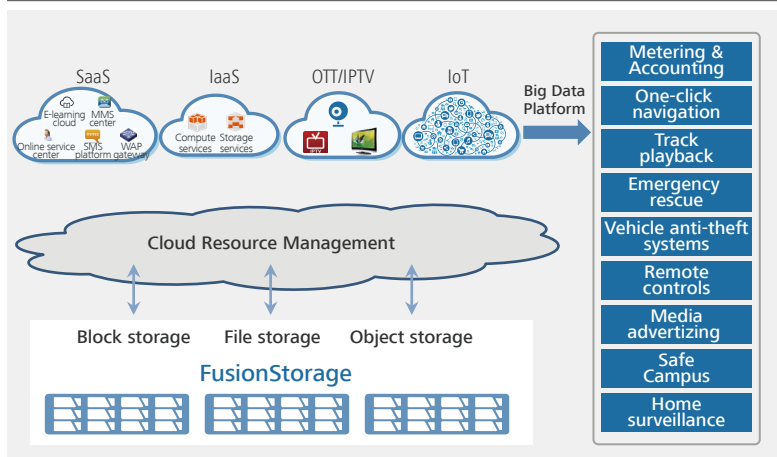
SaaS

E-learning cloud

MMS center

Online service center

SMS platform

WAP gateway

IaaS

Compute services

Storage services

OTT/IPTV

IPTV

IoT

Big Data Platform

Metering & Accounting

One-click navigation

Track playback

Emergency rescue

Vehicle anti-theft systems

Remote controls

Media advertizing

Safe Campus

Home surveillance

Cloud Resource Management

Block storage

File storage

Object storage

FusionStorage